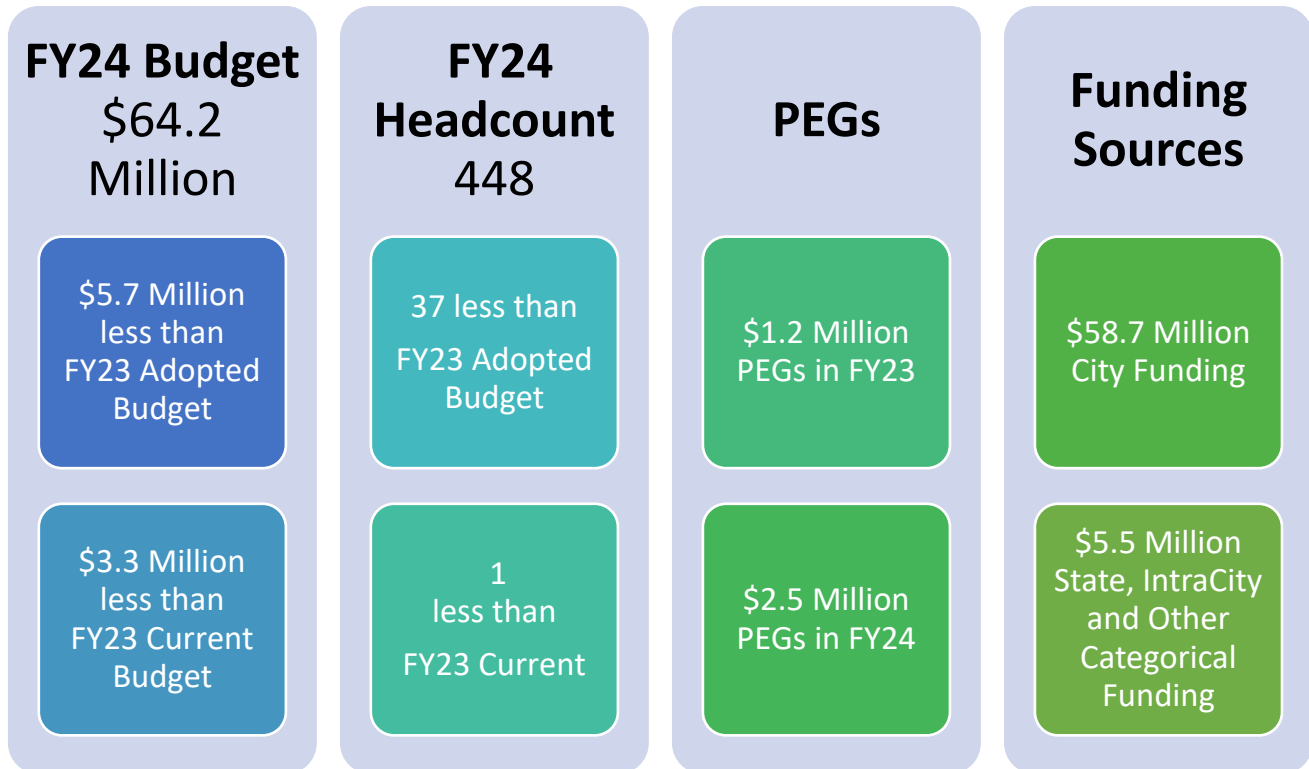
FY24 Budget
$64.2 Million

$5.7 Million less than FY23 Adopted Budget

$3.3 Million less than FY23 Current Budget

FY24 Headcount
448

37 less than FY23 Adopted Budget

1 less than FY23 Current

PEGs

$1.2 Million PEGs in FY23

$2.5 Million PEGs in FY24

Funding Sources

$58.7 Million City Funding

$5.5 Million State, IntraCity and Other Categorical Funding